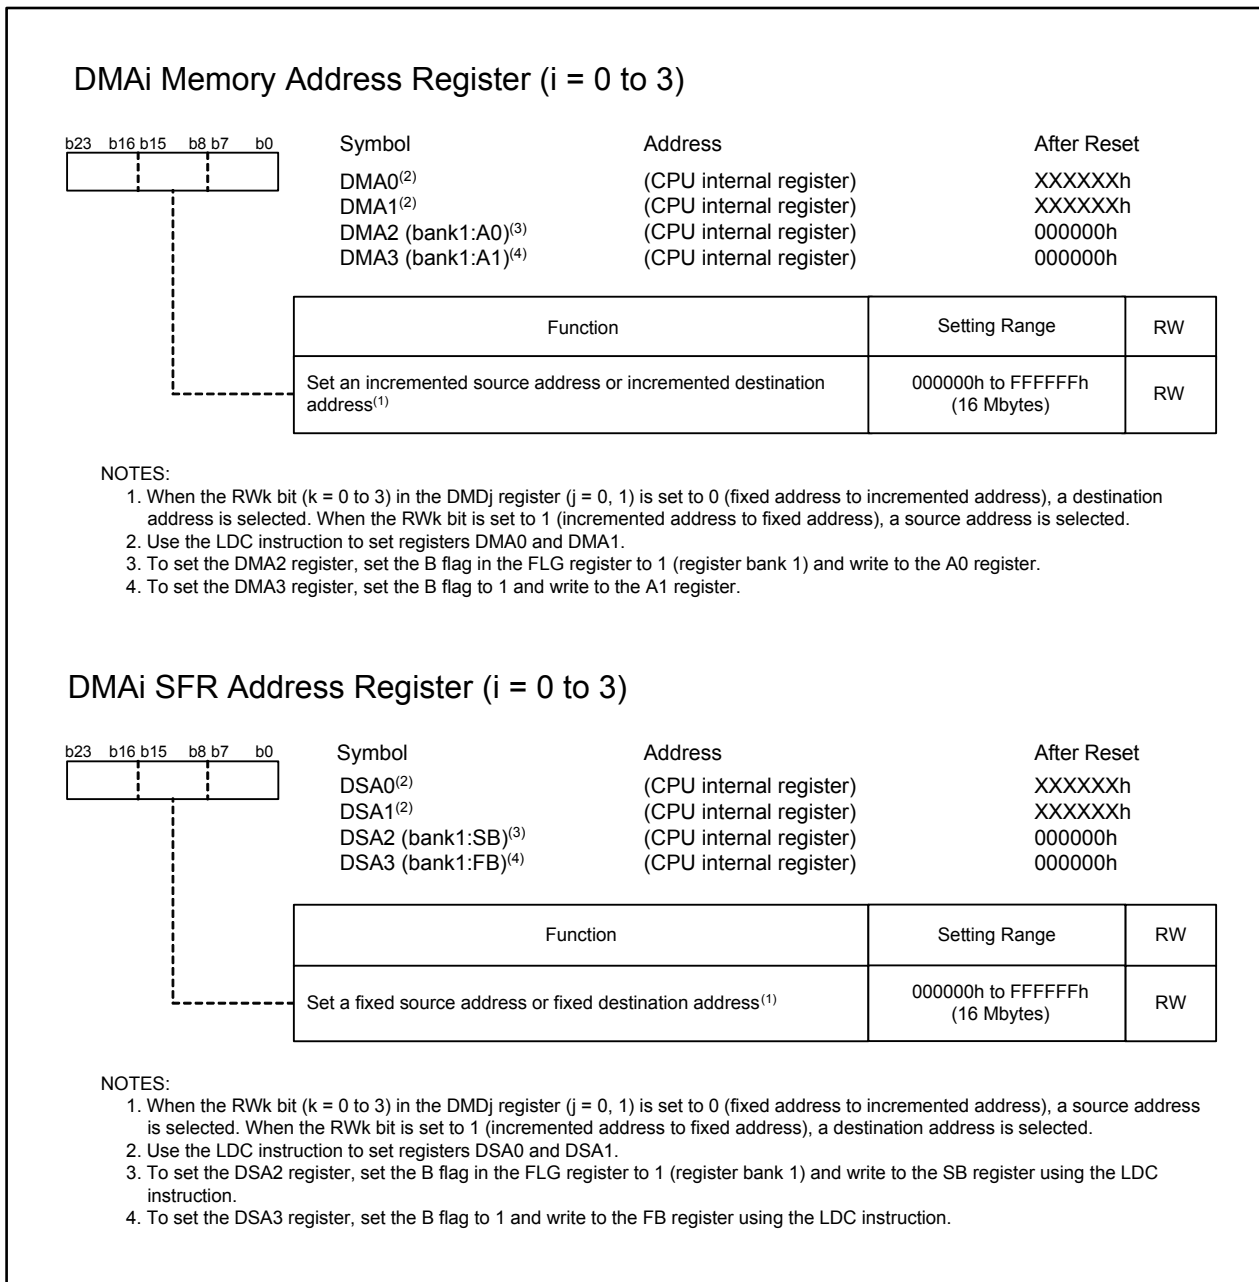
DMAi Memory Address Register (i = 0 to 3)

b23 b16 b15 b8 b7 b0

| Symbol | Address | After Reset |
|---|---|---|
| DMA0$^{(2)}$ | (CPU internal register) | XXXXXXh |
| DMA1$^{(2)}$ | (CPU internal register) | XXXXXXh |
| DMA2 (bank1:A0)$^{(3)}$ | (CPU internal register) | 000000h |
| DMA3 (bank1:A1)$^{(4)}$ | (CPU internal register) | 000000h |

| Function | Setting Range | RW |
|---|---|---|
| Set an incremented source address or incremented destination address$^{(1)}$ | 000000h to FFFFFFh (16 Mbytes) | RW |

NOTES:
1. When the RWk bit (k = 0 to 3) in the DMDj register (j = 0, 1) is set to 0 (fixed address to incremented address), a destination address is selected. When the RWk bit is set to 1 (incremented address to fixed address), a source address is selected.
2. Use the LDC instruction to set registers DMA0 and DMA1.
3. To set the DMA2 register, set the B flag in the FLG register to 1 (register bank 1) and write to the A0 register.
4. To set the DMA3 register, set the B flag to 1 and write to the A1 register.

DMAi SFR Address Register (i = 0 to 3)

b23 b16 b15 b8 b7 b0

| Symbol | Address | After Reset |
|---|---|---|
| DSA0$^{(2)}$ | (CPU internal register) | XXXXXXh |
| DSA1$^{(2)}$ | (CPU internal register) | XXXXXXh |
| DSA2 (bank1:SB)$^{(3)}$ | (CPU internal register) | 000000h |
| DSA3 (bank1:FB)$^{(4)}$ | (CPU internal register) | 000000h |

| Function | Setting Range | RW |
|---|---|---|
| Set a fixed source address or fixed destination address$^{(1)}$ | 000000h to FFFFFFh (16 Mbytes) | RW |

NOTES:
1. When the RWk bit (k = 0 to 3) in the DMDj register (j = 0, 1) is set to 0 (fixed address to incremented address), a source address is selected. When the RWk bit is set to 1 (incremented address to fixed address), a destination address is selected.
2. Use the LDC instruction to set registers DSA0 and DSA1.
3. To set the DSA2 register, set the B flag in the FLG register to 1 (register bank 1) and write to the SB register using the LDC instruction.
4. To set the DSA3 register, set the B flag to 1 and write to the FB register using the LDC instruction.